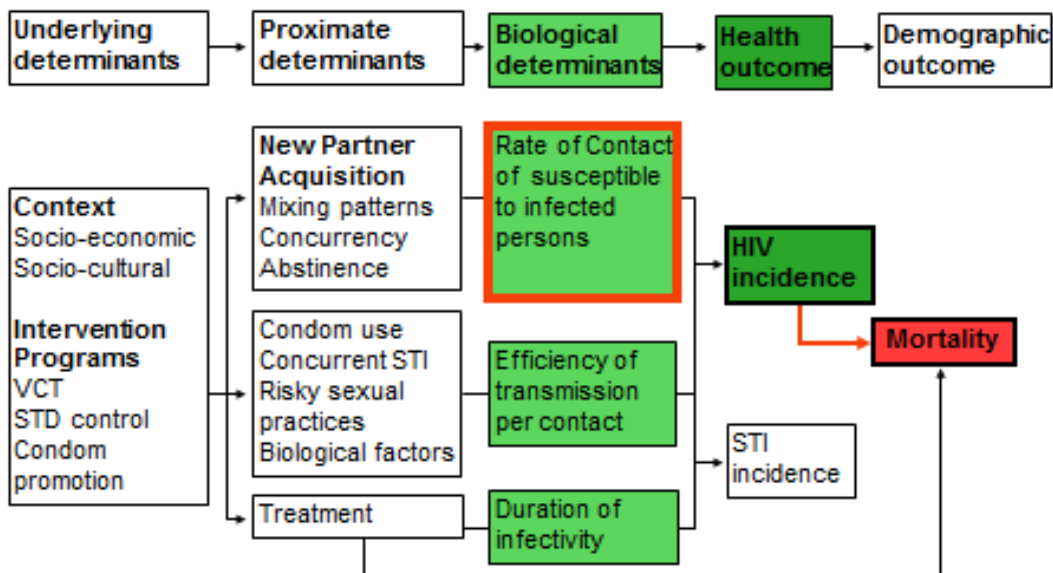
Underlying determinants

Proximate determinants

Biological determinants

Health outcome

Demographic outcome

Context
Socio-economic
Socio-cultural

Intervention Programs
VCT
STD control
Condom promotion

New Partner Acquisition
Mixing patterns
Concurrency
Abstinence

Condom use
Concurrent STI
Risky sexual practices
Biological factors

Treatment

Rate of Contact of susceptible to infected persons

Efficiency of transmission per contact

Duration of infectivity

HIV incidence

STI incidence

Mortality